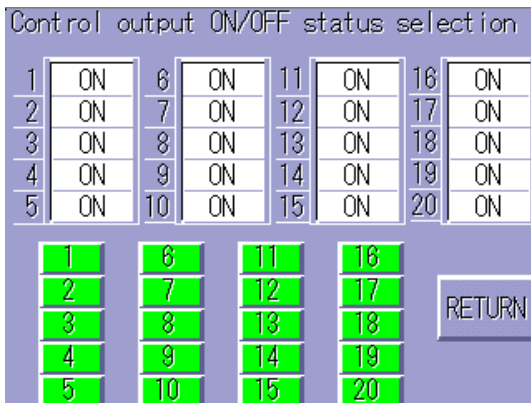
Control output ON/OFF status selection

| | | | | | | | |
|---|---|---|---|---|---|---|---|
| 1 | ON | 6 | ON | 11 | ON | 16 | ON |
| 2 | ON | 7 | ON | 12 | ON | 17 | ON |
| 3 | ON | 8 | ON | 13 | ON | 18 | ON |
| 4 | ON | 9 | ON | 14 | ON | 19 | ON |
| 5 | ON | 10 | ON | 15 | ON | 20 | ON |

1 6 11 16
2 7 12 17
3 8 13 18
4 9 14 19
5 10 15 20

RETURN